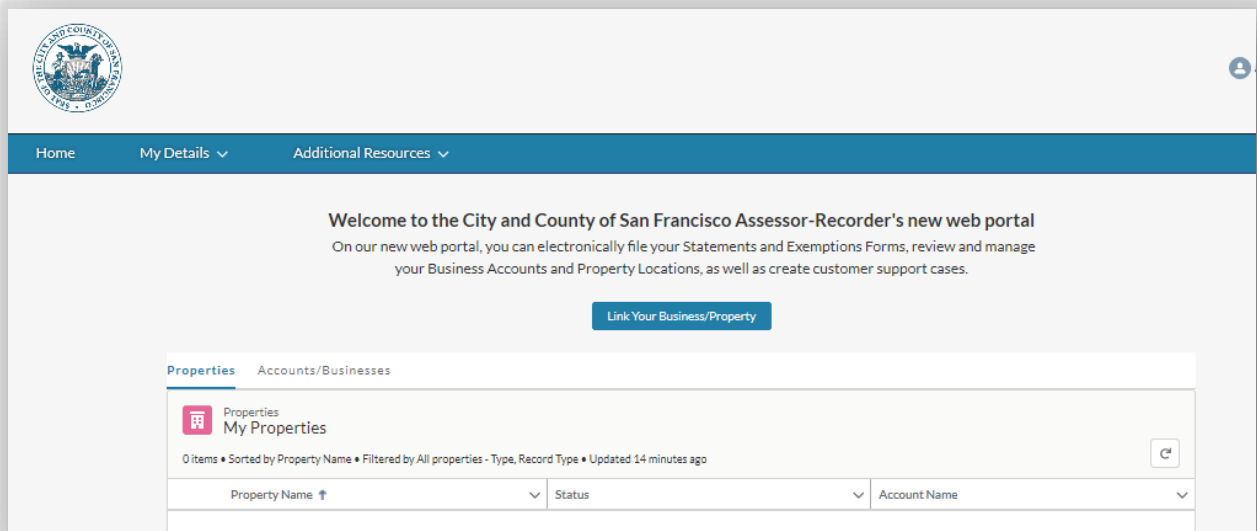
SEAL OF THE CITY AND COUNTY OF SAN FRANCISCO

Home My Details Additional Resources

Welcome to the City and County of San Francisco Assessor-Recorder's new web portal

On our new web portal, you can electronically file your Statements and Exemptions Forms, review and manage your Business Accounts and Property Locations, as well as create customer support cases.

Link Your Business/Property

Properties Accounts/Businesses

Properties
My Properties

0 items • Sorted by Property Name • Filtered by All properties - Type, Record Type • Updated 14 minutes ago

| Property Name | Status | Account Name |
|---|---|---|